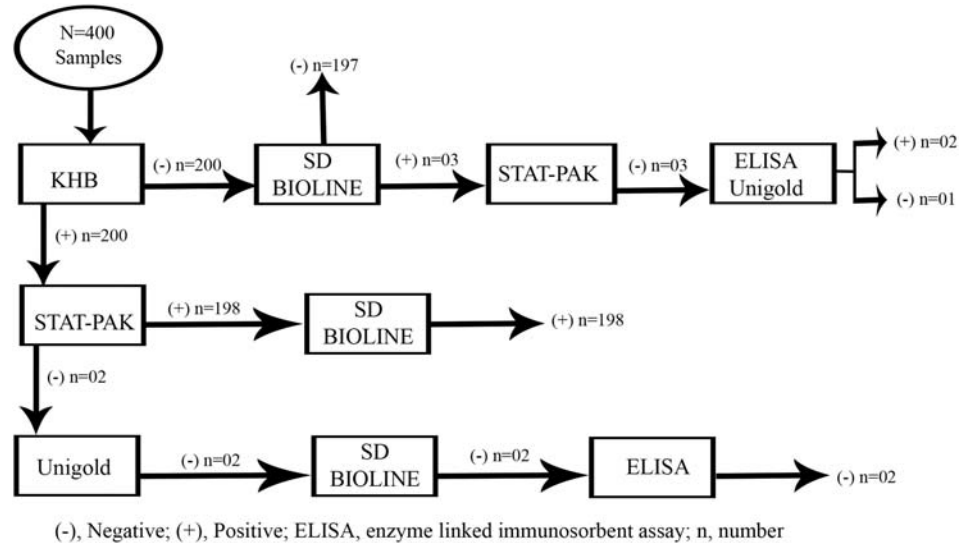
N=400 Samples

(-) n=197

KHB

(-) n=200

SD BIOLINE

(+) n=03

STAT-PAK

(-) n=03

ELISA Unigold

(+) n=02

(-) n=01

(+) n=200

STAT-PAK

(+) n=198

SD BIOLINE

(+) n=198

(-) n=02

Unigold

(-) n=02

SD BIOLINE

(-) n=02

ELISA

(-) n=02

(-), Negative; (+), Positive; ELISA, enzyme linked immunosorbent assay; n, number